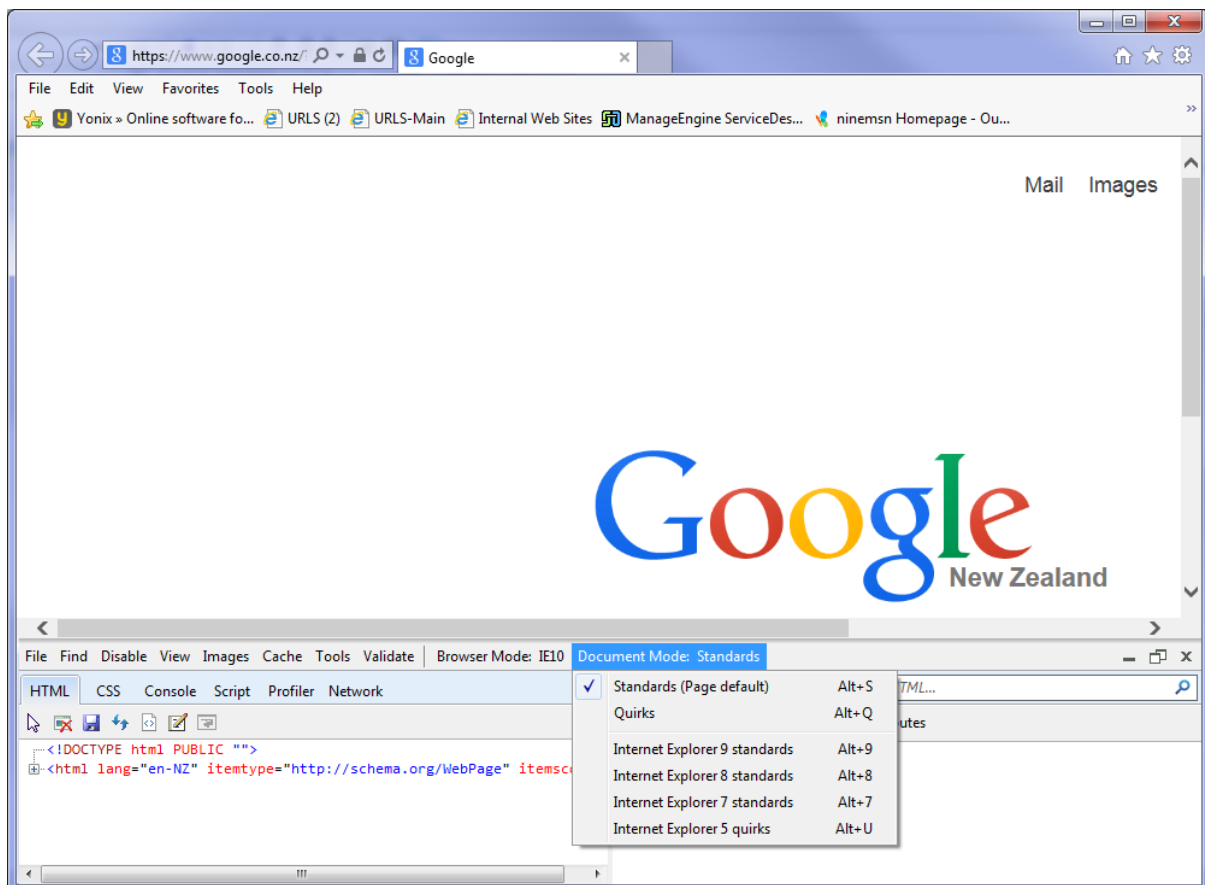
https://www.google.co.nz/
Google

File Edit View Favorites Tools Help

Yonix » Online software fo... URLS (2) URLS-Main Internal Web Sites ManageEngine ServiceDes... ninemsn Homepage - Ou...

Mail Images

Google
New Zealand

File Find Disable View Images Cache Tools Validate Browser Mode: IE10 Document Mode: Standards

HTML CSS Console Script Profiler Network

<!DOCTYPE html PUBLIC "">
<html lang="en-NZ" itemtype="http://schema.org/WebPage" itemsc

✓ Standards (Page default) Alt+S
Quirks Alt+Q
Internet Explorer 9 standards Alt+9
Internet Explorer 8 standards Alt+8
Internet Explorer 7 standards Alt+7
Internet Explorer 5 quirks Alt+U

TML...
utes